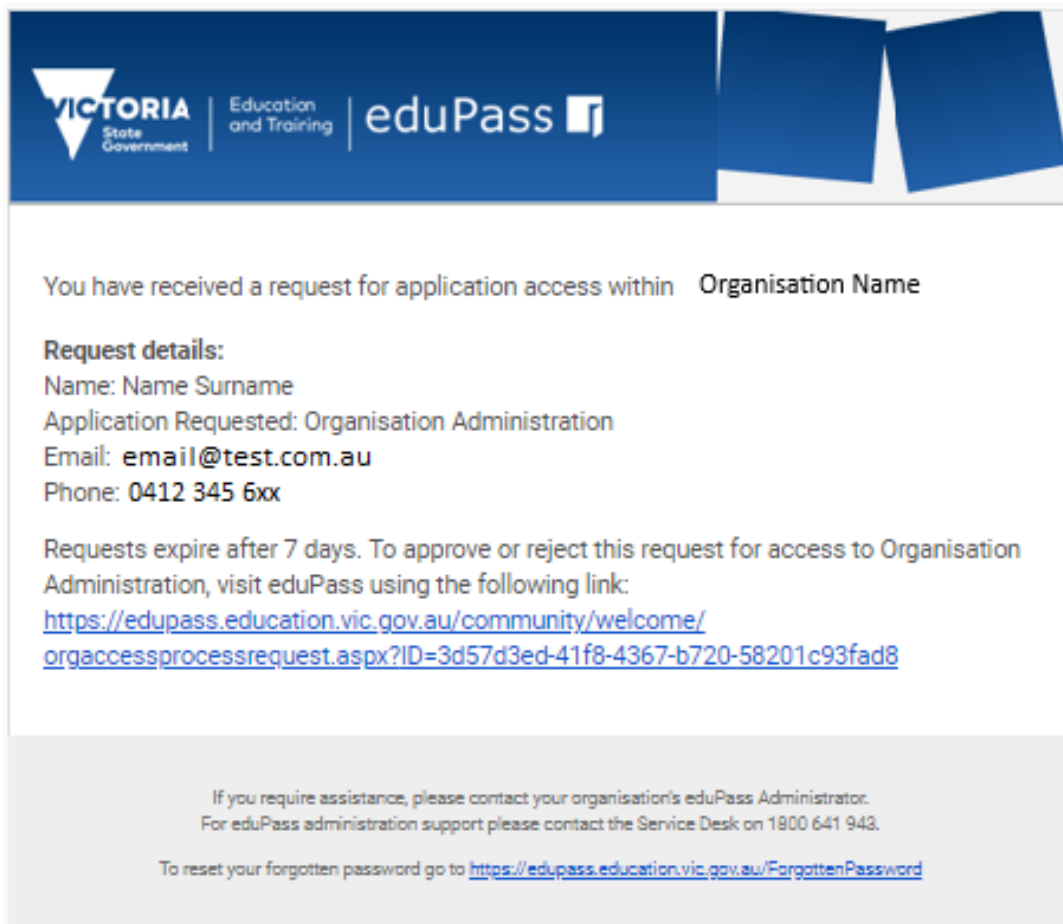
VICTORIA State Government | Education and Training | eduPass

You have received a request for application access within Organisation Name

**Request details:**
Name: Name Surname
Application Requested: Organisation Administration
Email: email@test.com.au
Phone: 0412 345 6xx

Requests expire after 7 days. To approve or reject this request for access to Organisation Administration, visit eduPass using the following link:
https://edupass.education.vic.gov.au/community/welcome/orgaccessprocessrequest.aspx?ID=3d57d3ed-41f8-4367-b720-58201c93fad8

If you require assistance, please contact your organisation's eduPass Administrator.
For eduPass administration support please contact the Service Desk on 1800 641 943.

To reset your forgotten password go to https://edupass.education.vic.gov.au/ForgottenPassword